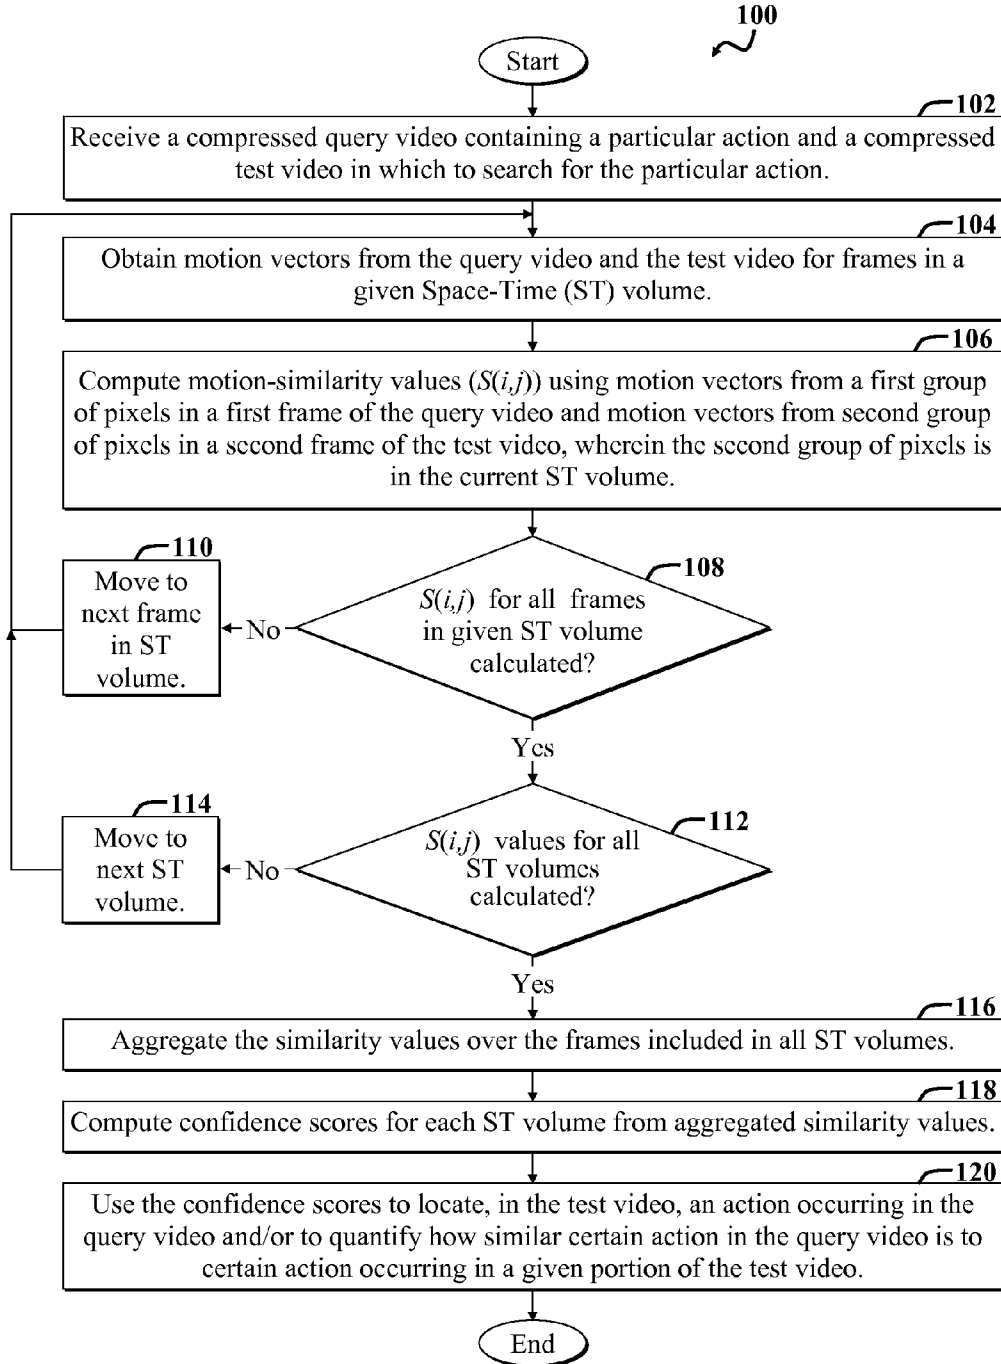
100

Start

102

Receive a compressed query video containing a particular action and a compressed test video in which to search for the particular action.

104

Obtain motion vectors from the query video and the test video for frames in a given Space-Time (ST) volume.

106

Compute motion-similarity values ($S(i,j)$) using motion vectors from a first group of pixels in a first frame of the query video and motion vectors from second group of pixels in a second frame of the test video, wherein the second group of pixels is in the current ST volume.

110

Move to next frame in ST volume.

No

108

$S(i,j)$ for all frames in given ST volume calculated?

Yes

114

Move to next ST volume.

No

112

$S(i,j)$ values for all ST volumes calculated?

Yes

116

Aggregate the similarity values over the frames included in all ST volumes.

118

Compute confidence scores for each ST volume from aggregated similarity values.

120

Use the confidence scores to locate, in the test video, an action occurring in the query video and/or to quantify how similar certain action in the query video is to certain action occurring in a given portion of the test video.

End